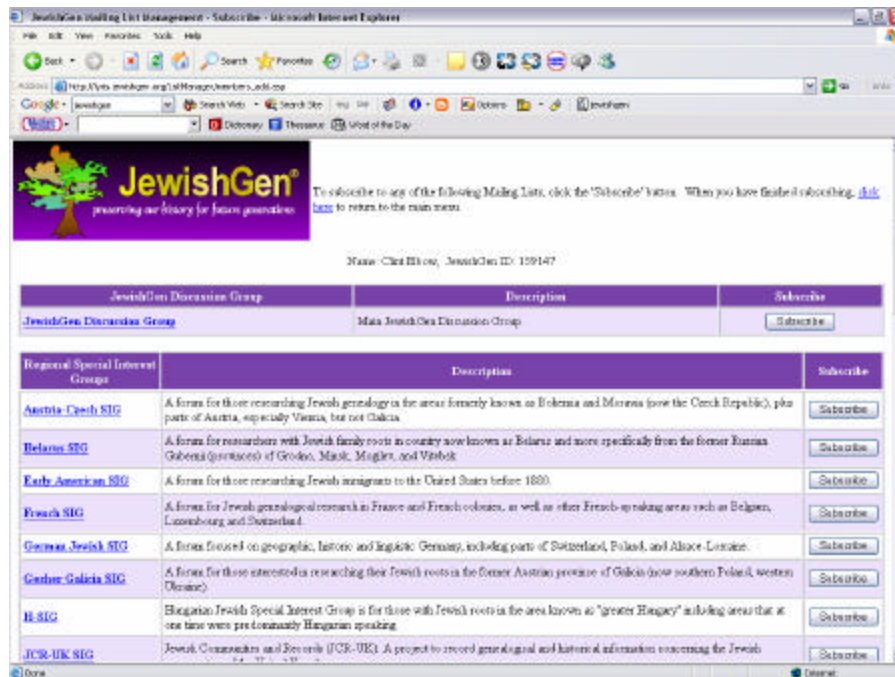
JewishGen Mailing List Management - Subscribe - Microsoft Internet Explorer

File Edit View Favorites Tools Help

Back Search Favorites

Address http://lyris.jewishgen.org/ListManager/members_add.asp

Google jewishgen Search Web Search Site jewishgen

Dictionary Thesaurus Word of the Day

JewishGen®
preserving our history for future generations

To subscribe to any of the following Mailing Lists, click the "Subscribe" button. When you have finished subscribing, click here to return to the main menu.

Name: Clint Elbow, JewishGen ID: 159147

| JewishGen Discussion Group | Description | Subscribe |
|---|---|---|
| JewishGen Discussion Group | Main JewishGen Discussion Group | Subscribe |

| Regional Special Interest Groups | Description | Subscribe |
|---|---|---|
| Austria-Czech SIG | A forum for those researching Jewish genealogy in the areas formerly known as Bohemia and Moravia (now the Czech Republic), plus parts of Austria, especially Vienna, but not Galicia. | Subscribe |
| Belarus SIG | A forum for researchers with Jewish family roots in country now known as Belarus and more specifically from the former Russian Guberni (provinces) of Grodno, Minsk, Mogilev, and Vitebsk | Subscribe |
| Early American SIG | A forum for those researching Jewish immigrants to the United States before 1880. | Subscribe |
| French SIG | A forum for Jewish genealogical research in France and French colonies, as well as other French-speaking areas such as Belgium, Luxembourg and Switzerland. | Subscribe |
| German Jewish SIG | A forum focused on geographic, historic and linguistic Germany, including parts of Switzerland, Poland, and Alsace-Lorraine. | Subscribe |
| Gesher Galicia SIG | A forum for those interested in researching their Jewish roots in the former Austrian province of Galicia (now southern Poland, western Ukraine). | Subscribe |
| H-SIG | Hungarian Jewish Special Interest Group is for those with Jewish roots in the area known as "greater Hungary" including areas that at one time were predominantly Hungarian speaking. | Subscribe |
| JCR-UK SIG | Jewish Communities and Records (JCR-UK). A project to record genealogical and historical information concerning the Jewish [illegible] | Subscribe |

Done Internet